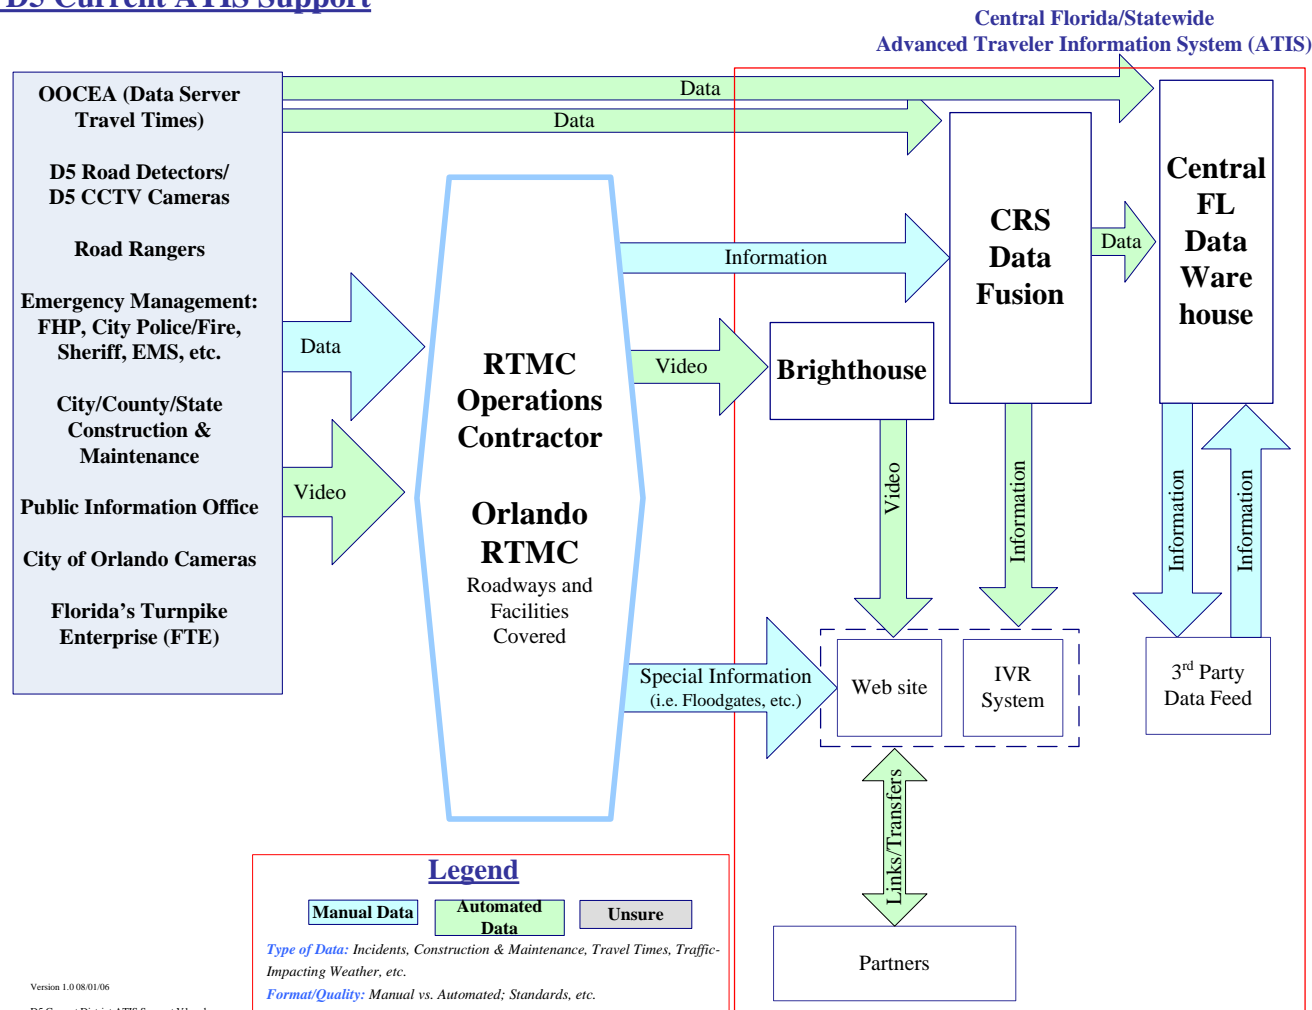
D5 Current ATIS Support

Central Florida/Statewide
Advanced Traveler Information System (ATIS)

OOCEA (Data Server Travel Times)

D5 Road Detectors/ D5 CCTV Cameras

Road Rangers

Emergency Management: FHP, City Police/Fire, Sheriff, EMS, etc.

City/County/State Construction & Maintenance

Public Information Office

City of Orlando Cameras

Florida's Turnpike Enterprise (FTE)

Data

Data

Data

Video

RTMC Operations Contractor

Orlando RTMC
Roadways and Facilities Covered

Information

Video

Special Information
(i.e. Floodgates, etc.)

CRS Data Fusion

Data

Central FL Data Ware house

Brighthouse

Video

Information

Information

Information

Web site

IVR System

3rd Party Data Feed

Links/Transfers

Partners

Legend

Manual Data

Automated Data

Unsure

Type of Data: Incidents, Construction & Maintenance, Travel Times, Traffic-Impacting Weather, etc.

Format/Quality: Manual vs. Automated; Standards, etc.

Version 1.0 08/01/06

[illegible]